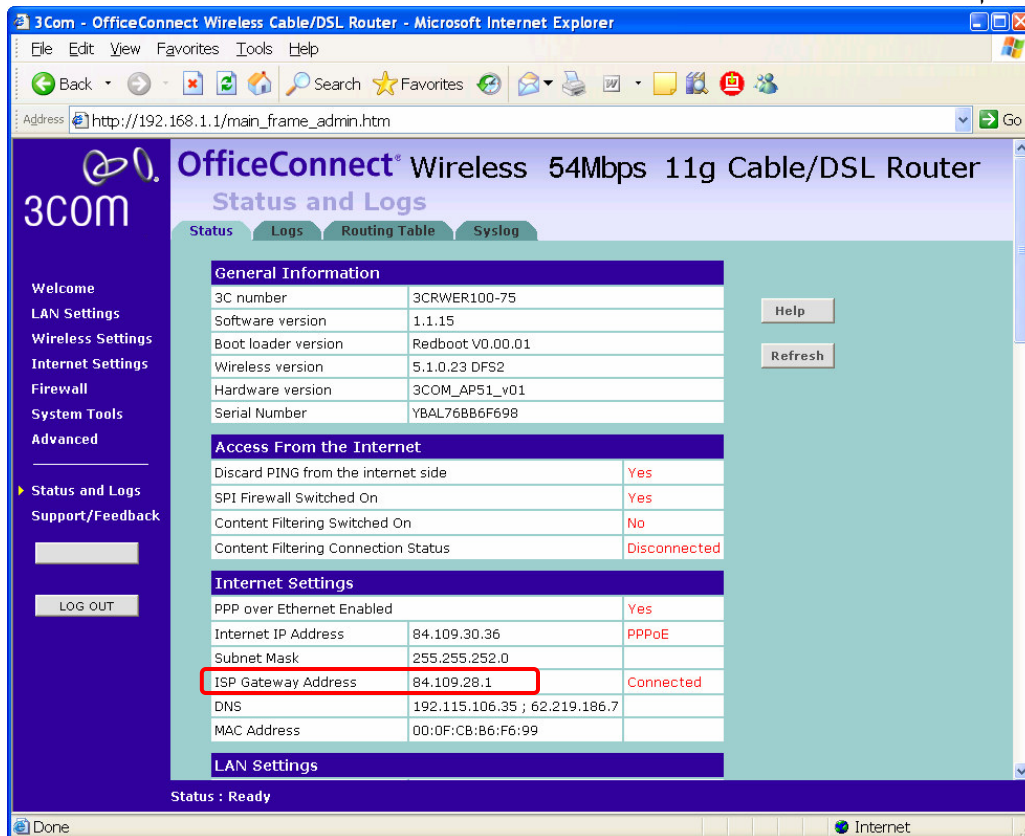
3Com - OfficeConnect Wireless Cable/DSL Router - Microsoft Internet Explorer

File Edit View Favorites Tools Help

Back Search Favorites

Address http://192.168.1.1/main_frame_admin.htm Go

3COM

OfficeConnect® Wireless 54Mbps 11g Cable/DSL Router

Status and Logs

Status Logs Routing Table Syslog

Welcome
LAN Settings
Wireless Settings
Internet Settings
Firewall
System Tools
Advanced

Status and Logs
Support/Feedback

LOG OUT

| General Information | |
|---|---|
| 3C number | 3CRWER100-75 |
| Software version | 1.1.15 |
| Boot loader version | Redboot V0.00.01 |
| Wireless version | 5.1.0.23 DFS2 |
| Hardware version | 3COM_AP51_v01 |
| Serial Number | YBAL76BB6F698 |

Help

Refresh

| Access From the Internet | |
|---|---|
| Discard PING from the internet side | Yes |
| SPI Firewall Switched On | Yes |
| Content Filtering Switched On | No |
| Content Filtering Connection Status | Disconnected |

| Internet Settings | | |
|---|---|---|
| PPP over Ethernet Enabled | | Yes |
| Internet IP Address | 84.109.30.36 | PPPoE |
| Subnet Mask | 255.255.252.0 | |
| ISP Gateway Address | 84.109.28.1 | Connected |
| DNS | 192.115.106.35 ; 62.219.186.7 | |
| MAC Address | 00:0F:CB:B6:F6:99 | |

LAN Settings

Status : Ready

Done Internet